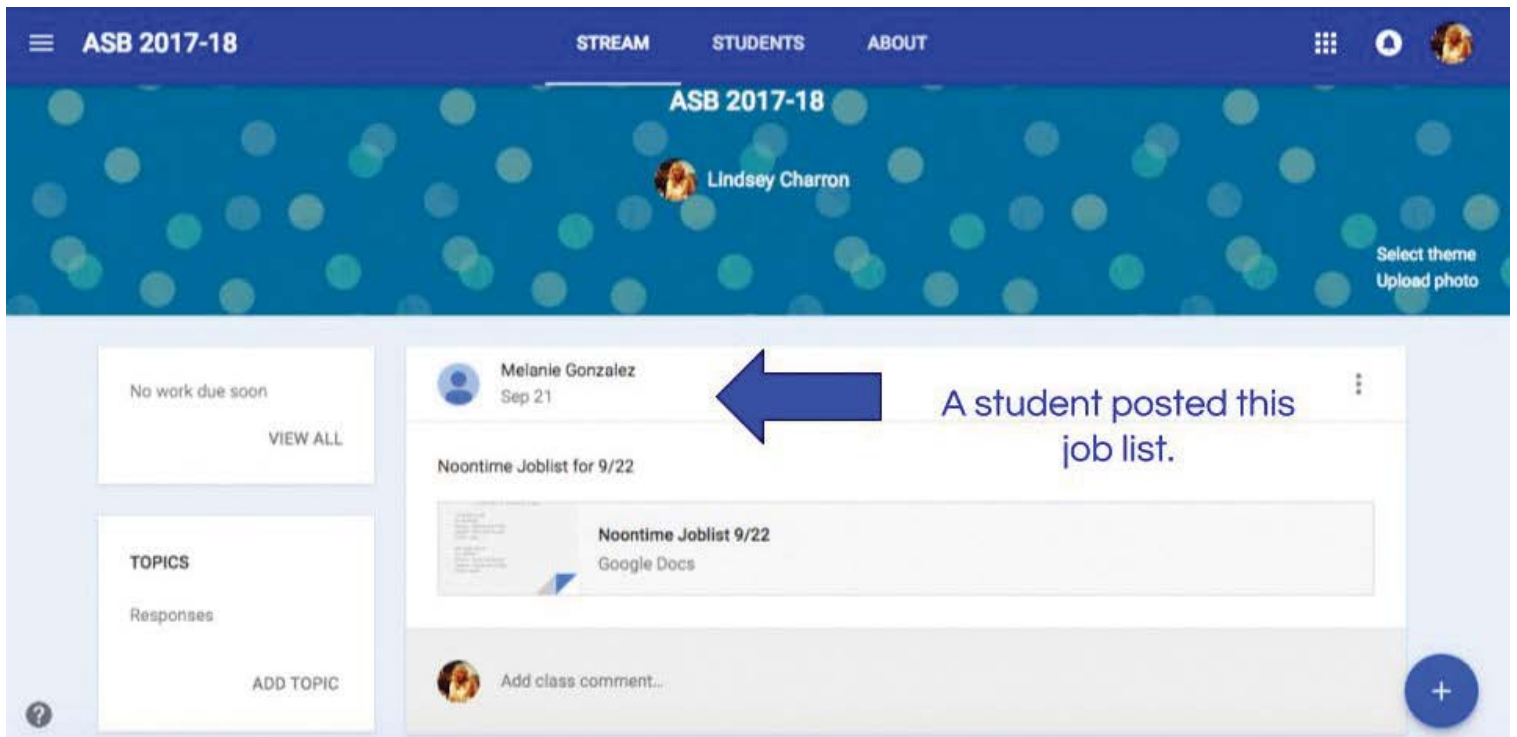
ASB 2017-18

STREAM STUDENTS ABOUT

ASB 2017-18

Lindsey Charron

Select theme
Upload photo

No work due soon

VIEW ALL

TOPICS

Responses

ADD TOPIC

Melanie Gonzalez
Sep 21

A student posted this job list.

Noontime Joblist for 9/22

Noontime Joblist 9/22
Google Docs

Add class comment...

+